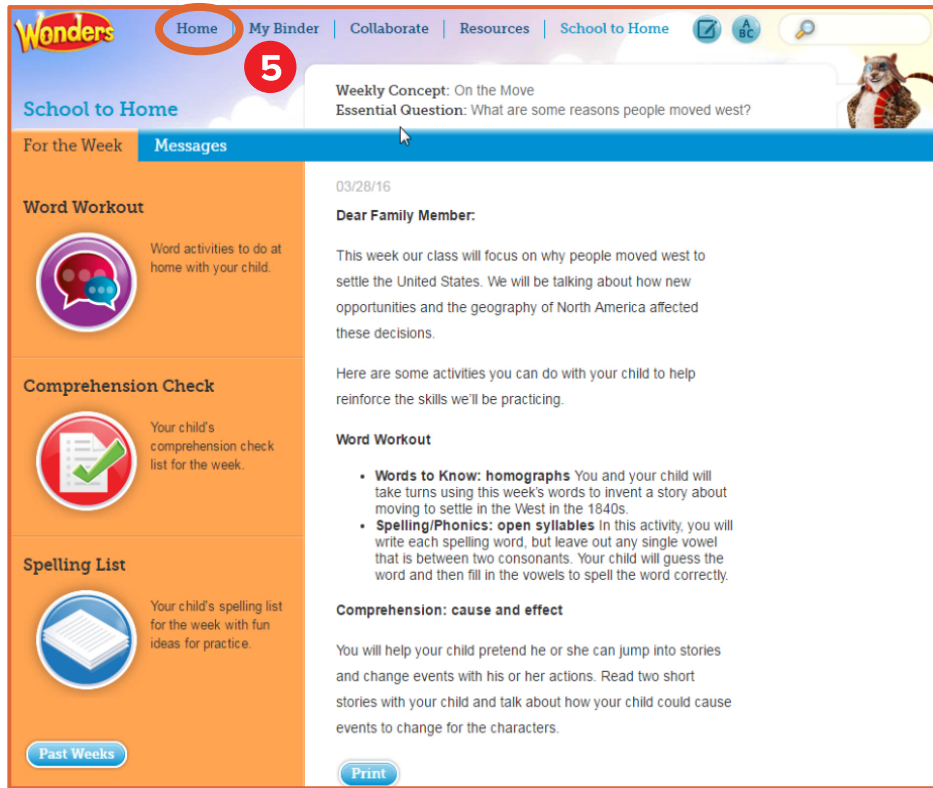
Wonders

Home | My Binder | Collaborate | Resources | School to Home

A B C

5

School to Home

Weekly Concept: On the Move
Essential Question: What are some reasons people moved west?

For the Week | Messages

Word Workout

Word activities to do at home with your child.

Comprehension Check

Your child's comprehension check list for the week.

Spelling List

Your child's spelling list for the week with fun ideas for practice.

Past Weeks

03/28/16

Dear Family Member:

This week our class will focus on why people moved west to settle the United States. We will be talking about how new opportunities and the geography of North America affected these decisions.

Here are some activities you can do with your child to help reinforce the skills we'll be practicing.

Word Workout

- **Words to Know: homographs** You and your child will take turns using this week's words to invent a story about moving to settle in the West in the 1840s.
- **Spelling/Phonics: open syllables** In this activity, you will write each spelling word, but leave out any single vowel that is between two consonants. Your child will guess the word and then fill in the vowels to spell the word correctly.

Comprehension: cause and effect

You will help your child pretend he or she can jump into stories and change events with his or her actions. Read two short stories with your child and talk about how your child could cause events to change for the characters.

Print